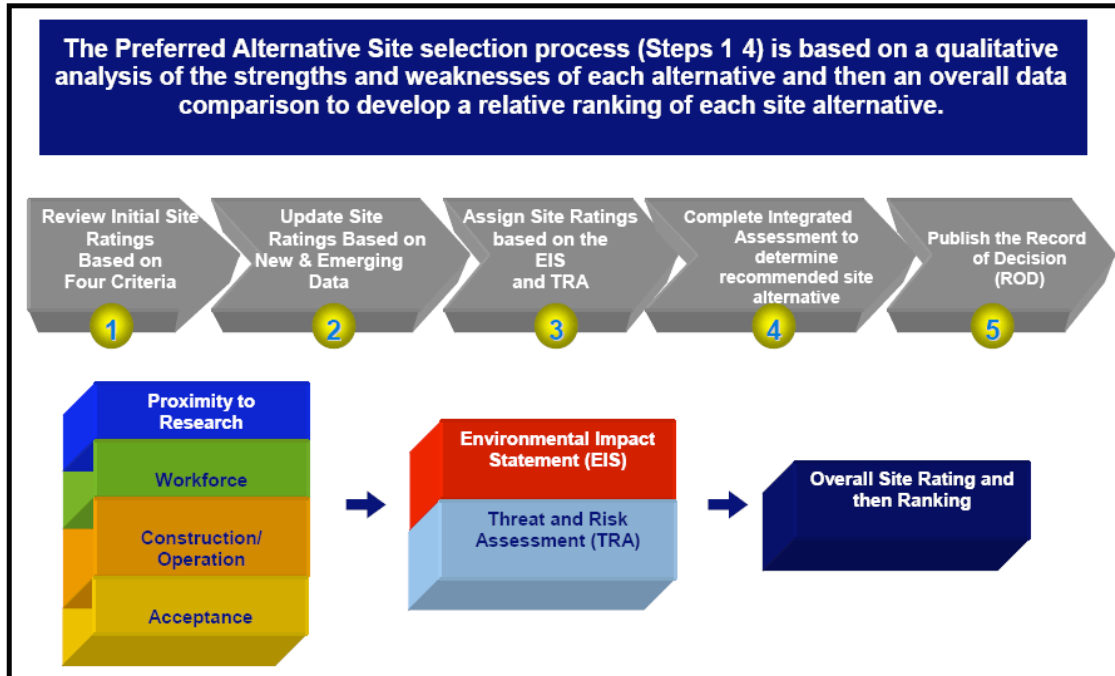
The Preferred Alternative Site selection process (Steps 1 4) is based on a qualitative analysis of the strengths and weaknesses of each alternative and then an overall data comparison to develop a relative ranking of each site alternative.

Review Initial Site Ratings Based on Four Criteria

1

Update Site Ratings Based on New & Emerging Data

2

Assign Site Ratings based on the EIS and TRA

3

Complete Integrated Assessment to determine recommended site alternative

4

Publish the Record of Decision (ROD)

5

Proximity to Research

Workforce

Construction/ Operation

Acceptance

Environmental Impact Statement (EIS)

Threat and Risk Assessment (TRA)

Overall Site Rating and then Ranking